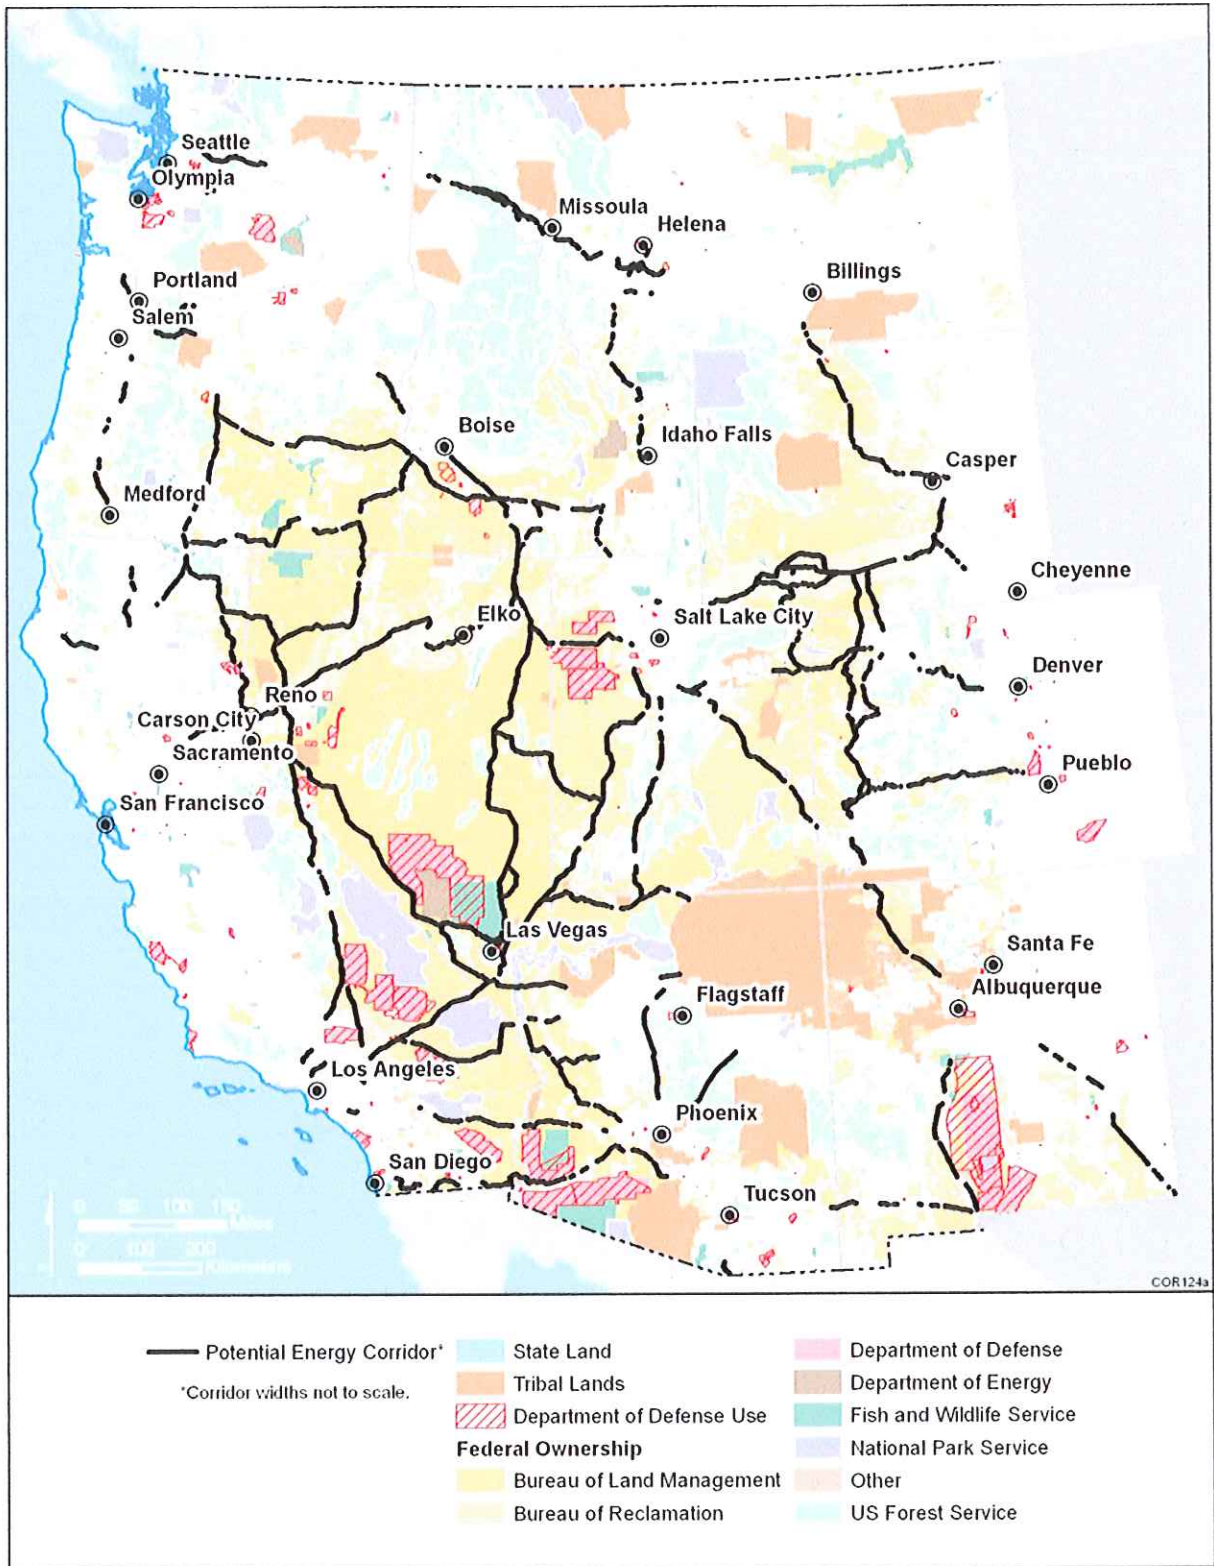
Seattle
Olympia
Missoula
Helena
Portland
Salem
Billings
Boise
Idaho Falls
Casper
Medford
Cheyenne
Elko
Salt Lake City
Denver
Reno
Carson City
Sacramento
Pueblo
San Francisco
Las Vegas
Santa Fe
Albuquerque
Flagstaff
Los Angeles
Phoenix
San Diego
Tucson
0 50 100 150 Miles
0 100 200 Kilometers
COR124a

Potential Energy Corridor*
*Corridor widths not to scale.
State Land
Tribal Lands
Department of Defense Use
Federal Ownership
Bureau of Land Management
Bureau of Reclamation
Department of Defense
Department of Energy
Fish and Wildlife Service
National Park Service
Other
US Forest Service